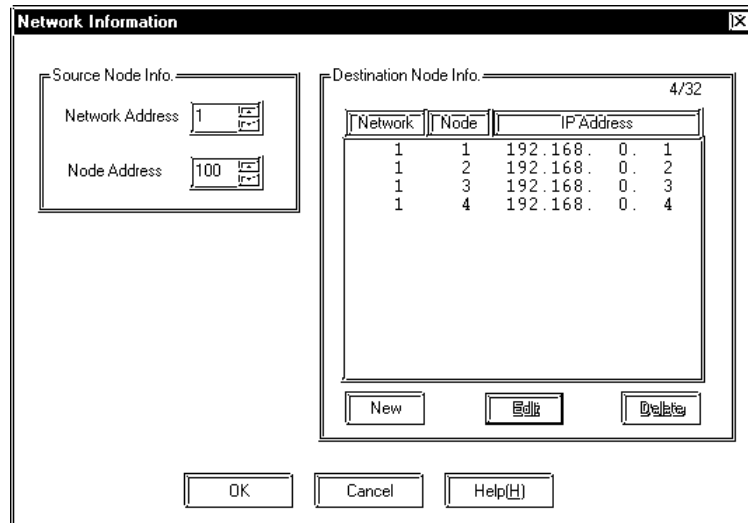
Network Information

Source Node Info.

Network Address 1

Node Address 100

Destination Node Info.

4/32

| Network | Node | IP Address |
|---|---|---|
| 1 | 1 | 192.168. 0. 1 |
| 1 | 2 | 192.168. 0. 2 |
| 1 | 3 | 192.168. 0. 3 |
| 1 | 4 | 192.168. 0. 4 |

New Edit Delete

OK Cancel Help(H)